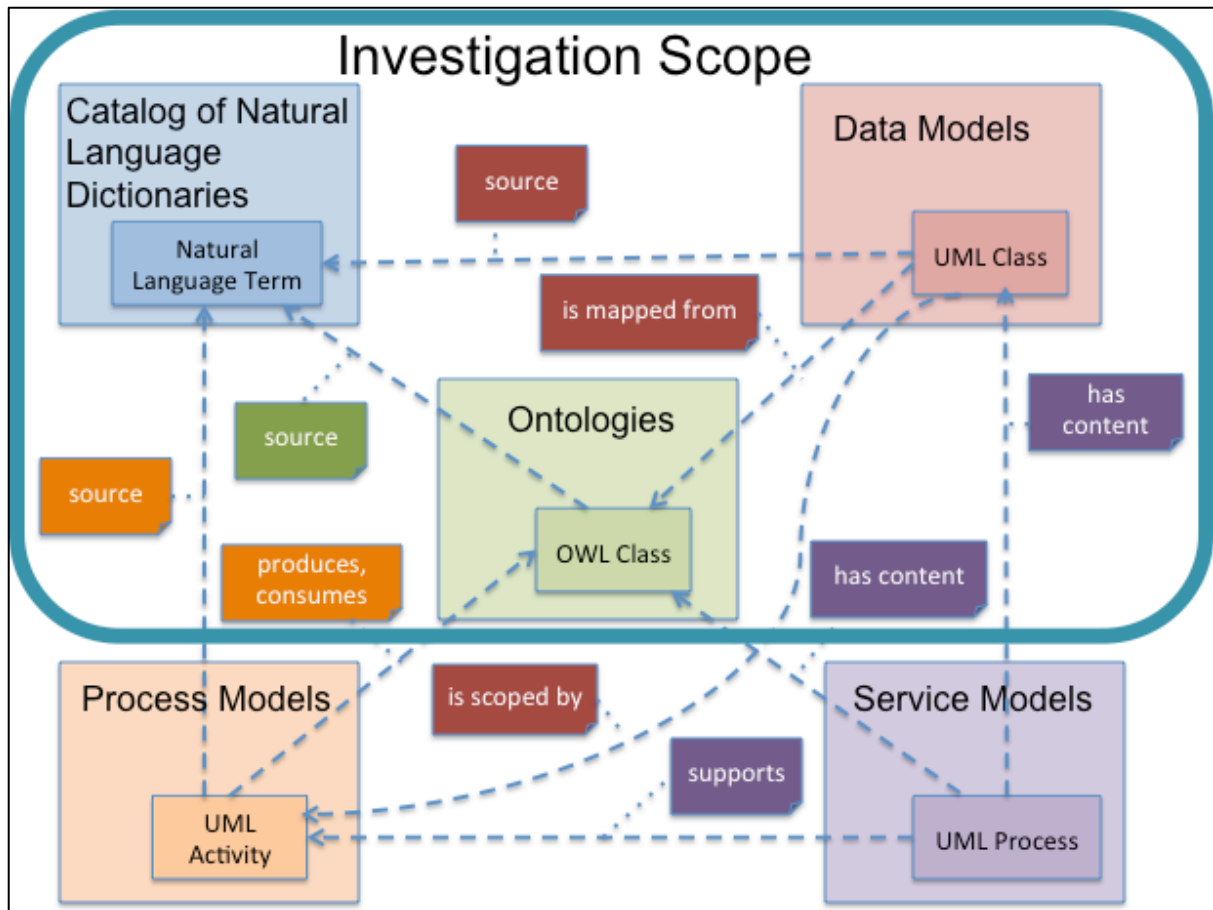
Investigation Scope

Catalog of Natural Language Dictionaries

Natural Language Term

source

Data Models

UML Class

is mapped from

source

Ontologies

has content

source

OWL Class

produces, consumes

has content

Process Models

is scoped by

Service Models

supports

UML Activity

UML Process